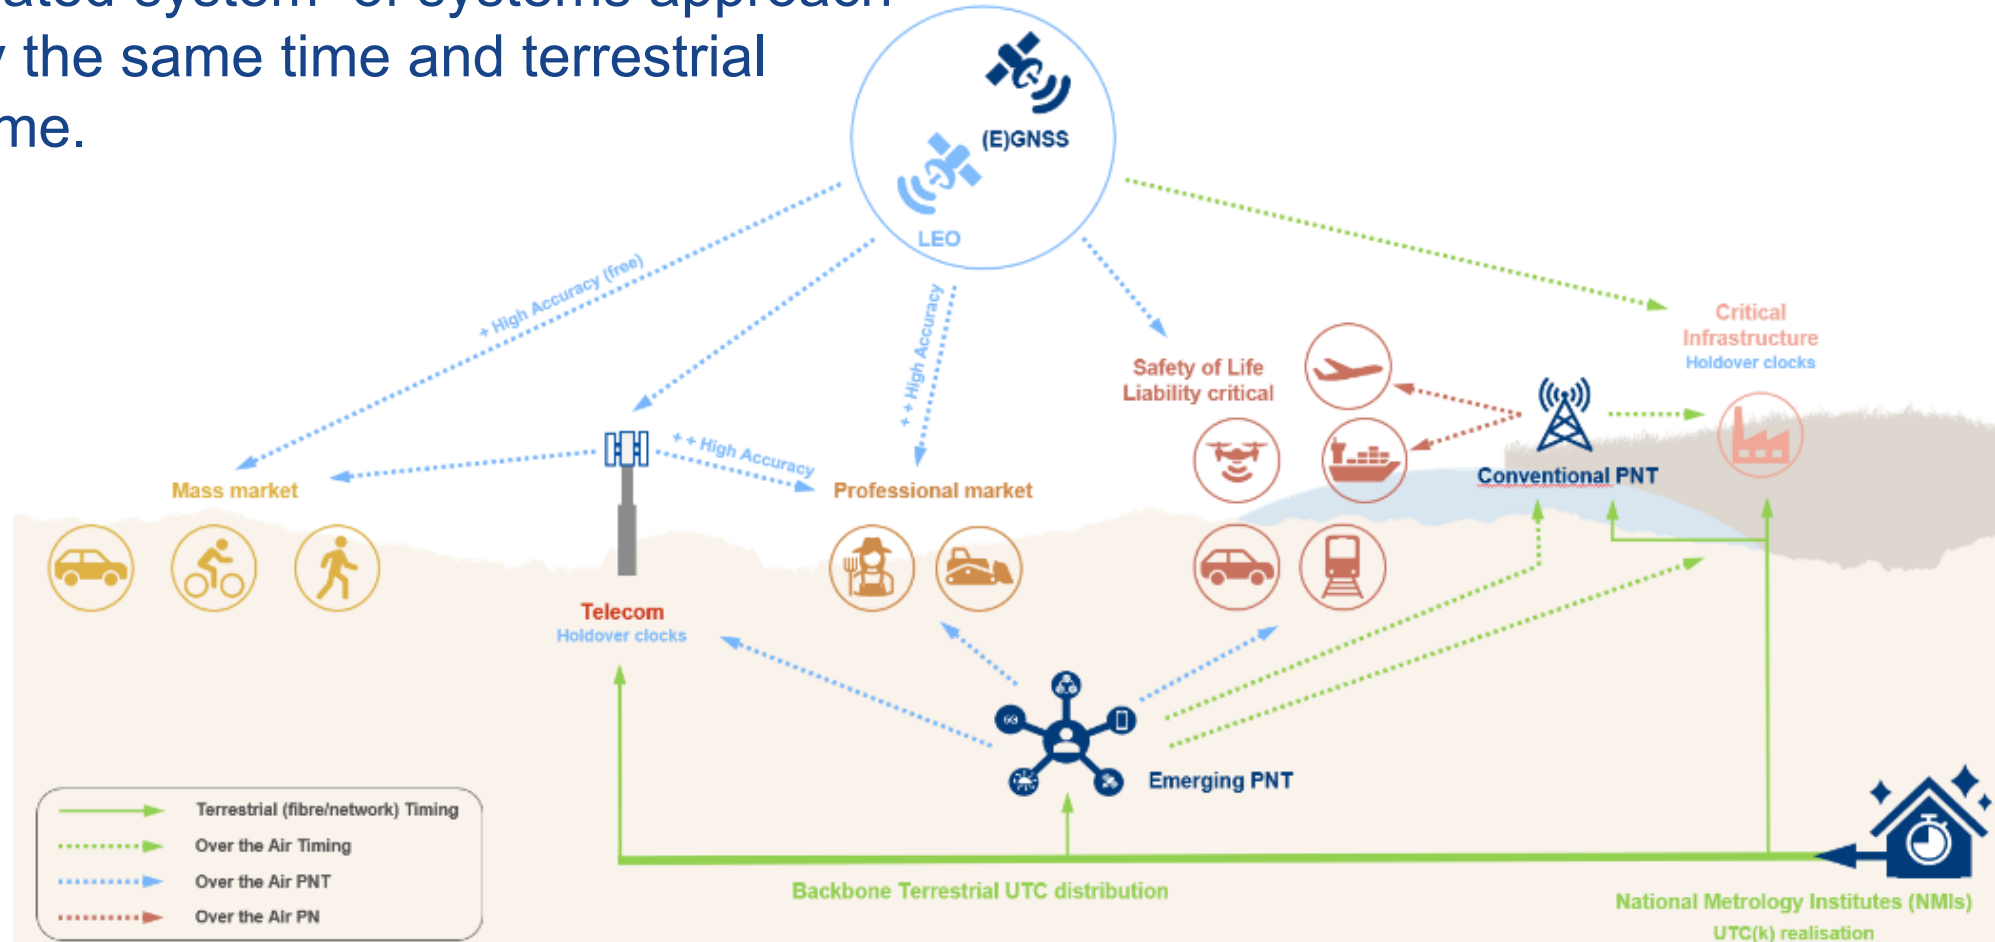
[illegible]ated system- of-systems approach
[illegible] the same time and terrestrial
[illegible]me.

(E)GNSS

LEO

+ High Accuracy (free)

+ + High Accuracy

+ + High Accuracy

Mass market

Professional market

Safety of Life
Liability critical

Critical
Infrastructure
Holdover clocks

Conventional PNT

Telecom
Holdover clocks

Emerging PNT

Terrestrial (fibre/network) Timing
Over the Air Timing
Over the Air PNT
Over the Air PN

Backbone Terrestrial UTC distribution

National Metrology Institutes (NMIs)
UTC(k) realisation